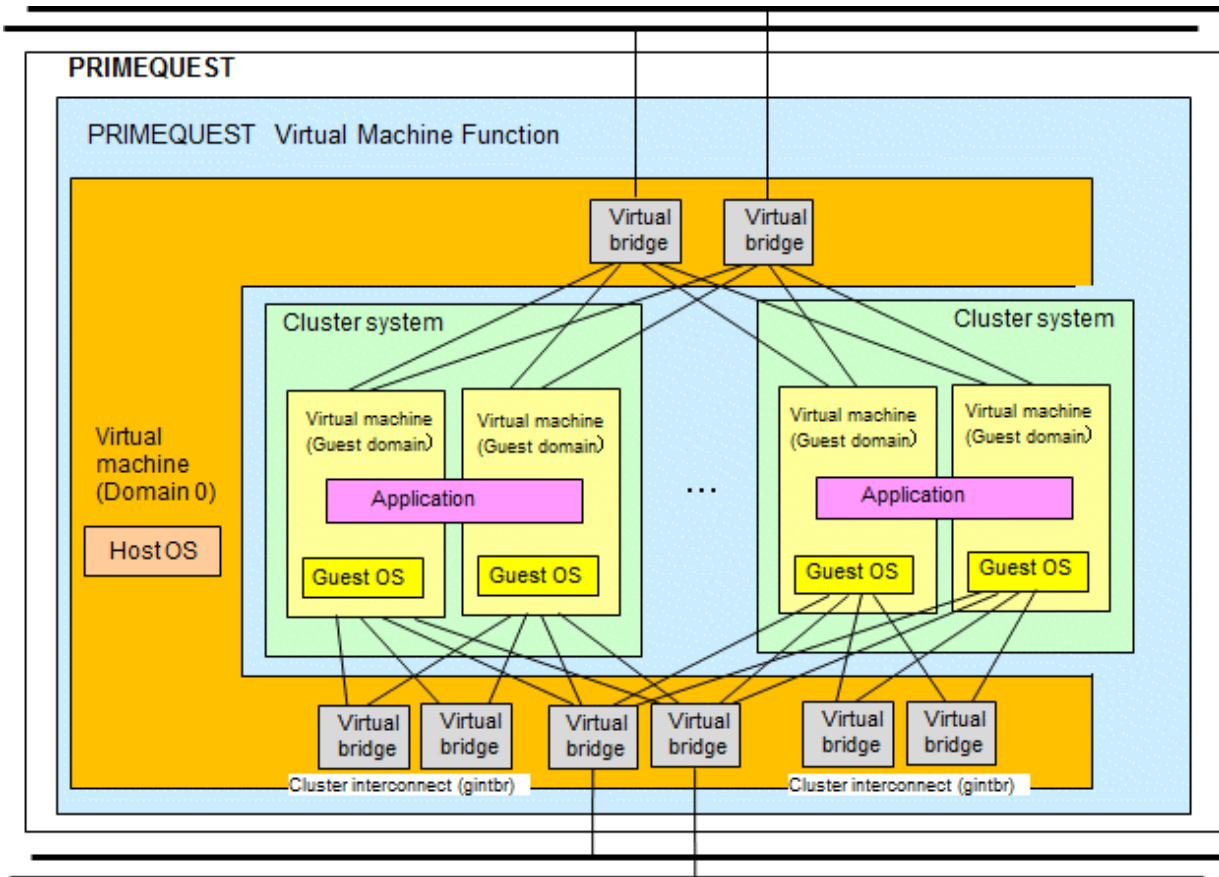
PRIMEQUEST

PRIMEQUEST Virtual Machine Function

Virtual bridge

Virtual bridge

Cluster system

Cluster system

Virtual machine (Domain 0)

Host OS

Virtual machine (Guest domain)

Virtual machine (Guest domain)

Application

Guest OS

Guest OS

...

Virtual machine (Guest domain)

Virtual machine (Guest domain)

Application

Guest OS

Guest OS

Virtual bridge

Virtual bridge

Virtual bridge

Virtual bridge

Virtual bridge

Virtual bridge

Cluster interconnect (gintbr)

Cluster interconnect (gintbr)